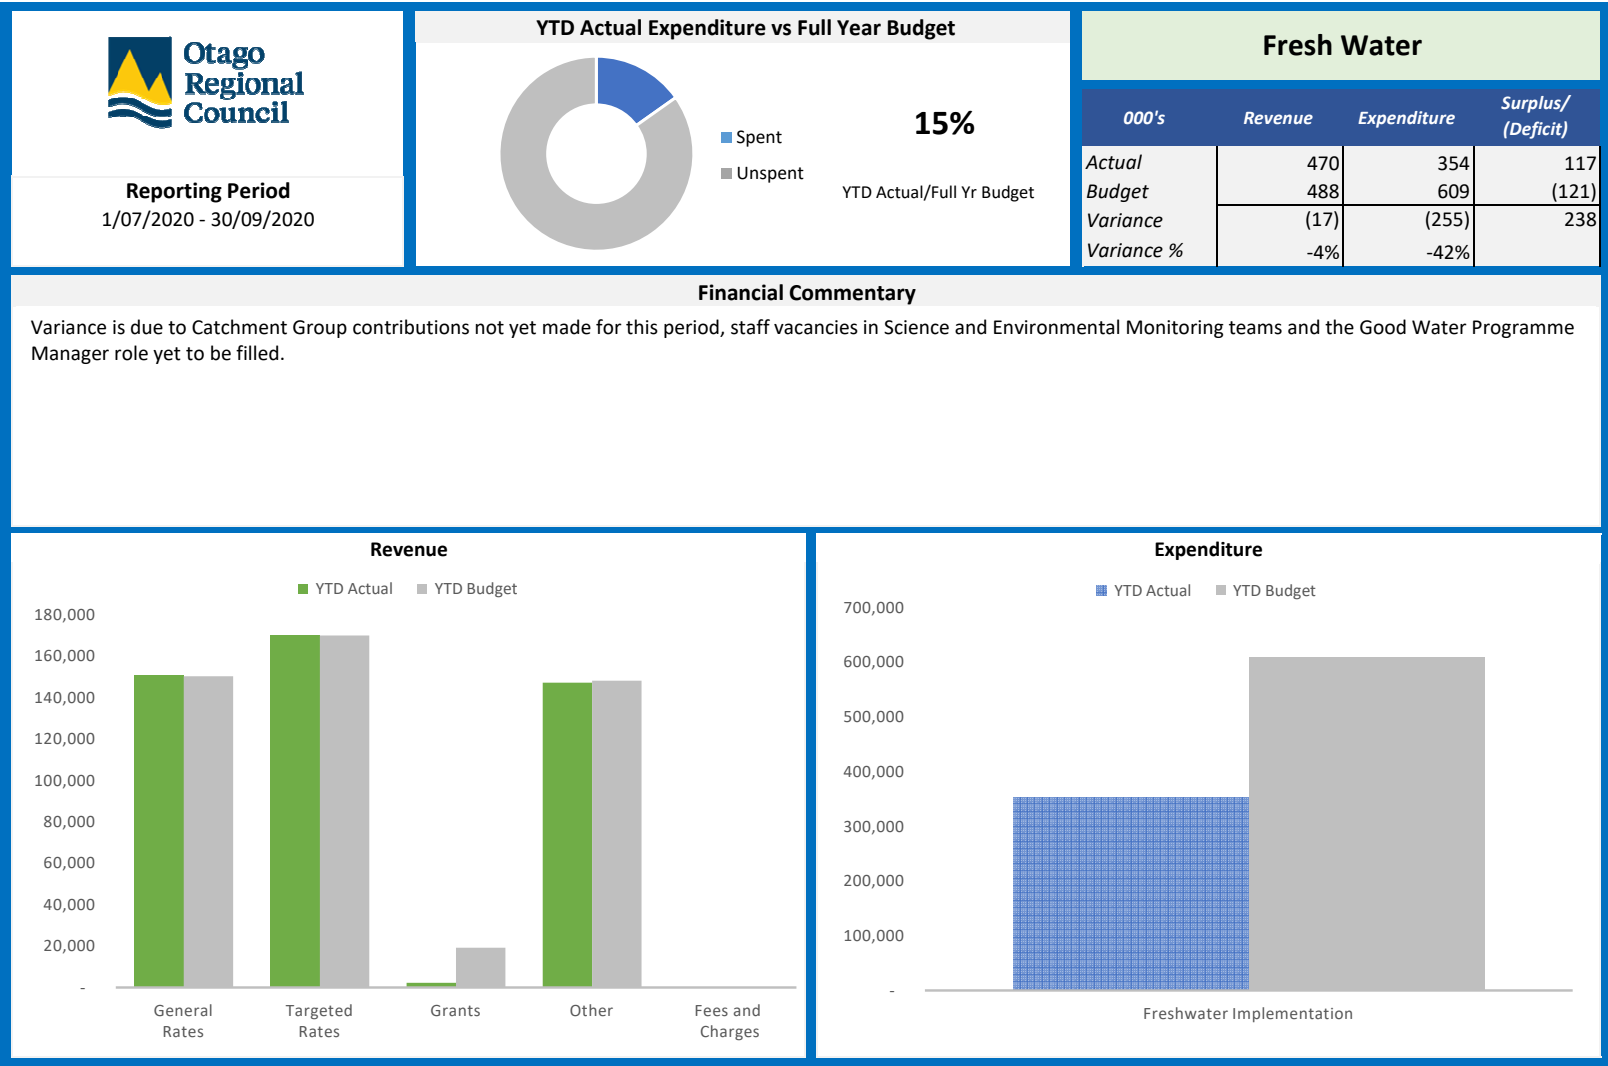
Otago Regional Council

Reporting Period
1/07/2020 - 30/09/2020

YTD Actual Expenditure vs Full Year Budget

Spent
Unspent

15%
YTD Actual/Full Yr Budget

Fresh Water

| 000's | Revenue | Expenditure | Surplus/ (Deficit) |
|---|---|---|---|
| Actual | 470 | 354 | 117 |
| Budget | 488 | 609 | (121) |
| Variance | (17) | (255) | 238 |
| Variance % | -4% | -42% | |

Financial Commentary

Variance is due to Catchment Group contributions not yet made for this period, staff vacancies in Science and Environmental Monitoring teams and the Good Water Programme Manager role yet to be filled.

Revenue

YTD Actual YTD Budget

180,000
160,000
140,000
120,000
100,000
80,000
60,000
40,000
20,000
-

General Rates
Targeted Rates
Grants
Other
Fees and Charges

Expenditure

YTD Actual YTD Budget

700,000
600,000
500,000
400,000
300,000
200,000
100,000
-

Freshwater Implementation